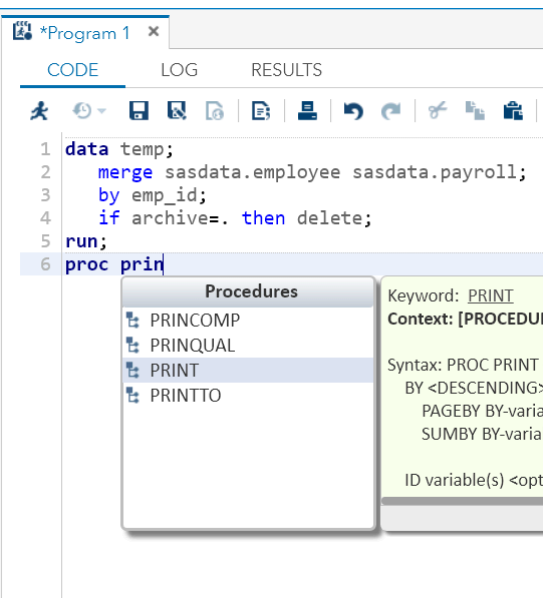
*Program 1 ×

CODE LOG RESULTS

1 data temp;
2 merge sasdata.employee sasdata.payroll;
3 by emp_id;
4 if archive=. then delete;
5 run;
6 proc prin

Procedures
PRINCOMP
PRINQUAL
PRINT
PRINTTO

Keyword: PRINT
Context: [PROCEDU

Syntax: PROC PRINT
BY <DESCENDING>
PAGEBY BY-varia
SUMBY BY-varia

ID variable(s) <opt